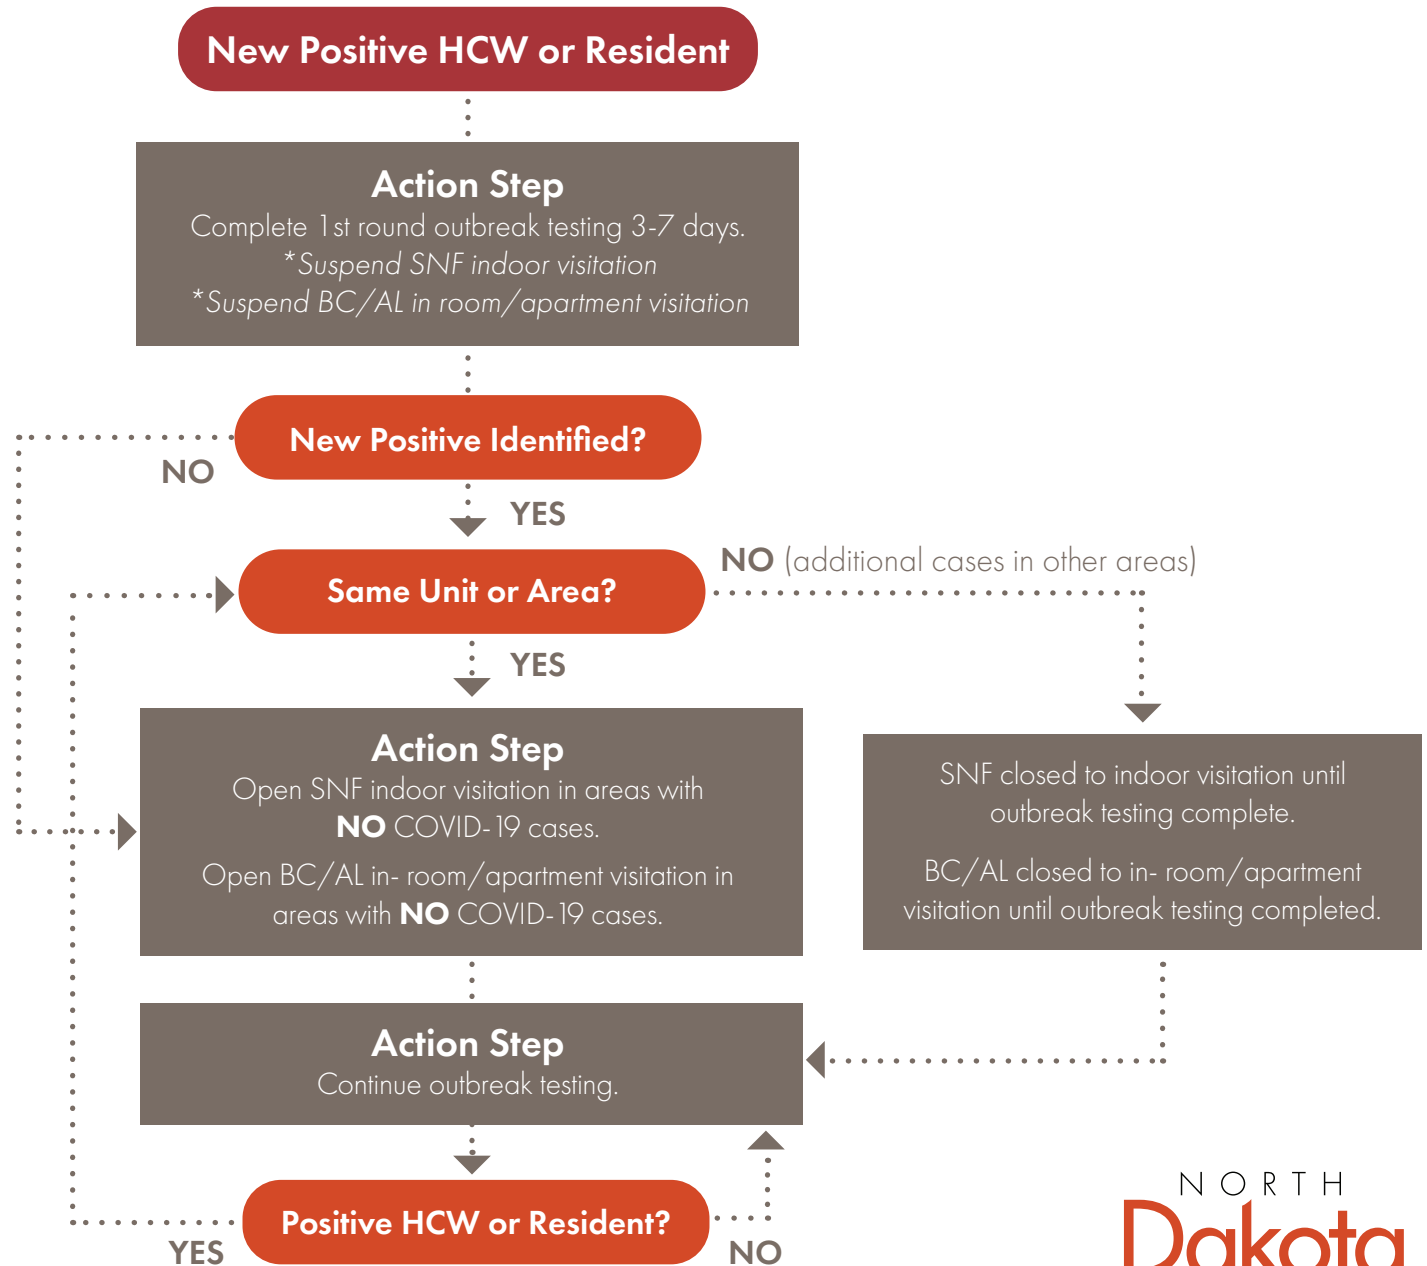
New Positive HCW or Resident

Action Step
Complete 1st round outbreak testing 3-7 days.
*Suspend SNF indoor visitation
*Suspend BC/AL in room/apartment visitation

New Positive Identified?

NO

YES

Same Unit or Area?

NO (additional cases in other areas)

YES

Action Step
Open SNF indoor visitation in areas with **NO** COVID-19 cases.
Open BC/AL in-room/apartment visitation in areas with **NO** COVID-19 cases.

SNF closed to indoor visitation until outbreak testing complete.
BC/AL closed to in-room/apartment visitation until outbreak testing completed.

Action Step
Continue outbreak testing.

Positive HCW or Resident?

YES

NO

NORTH
Dakota